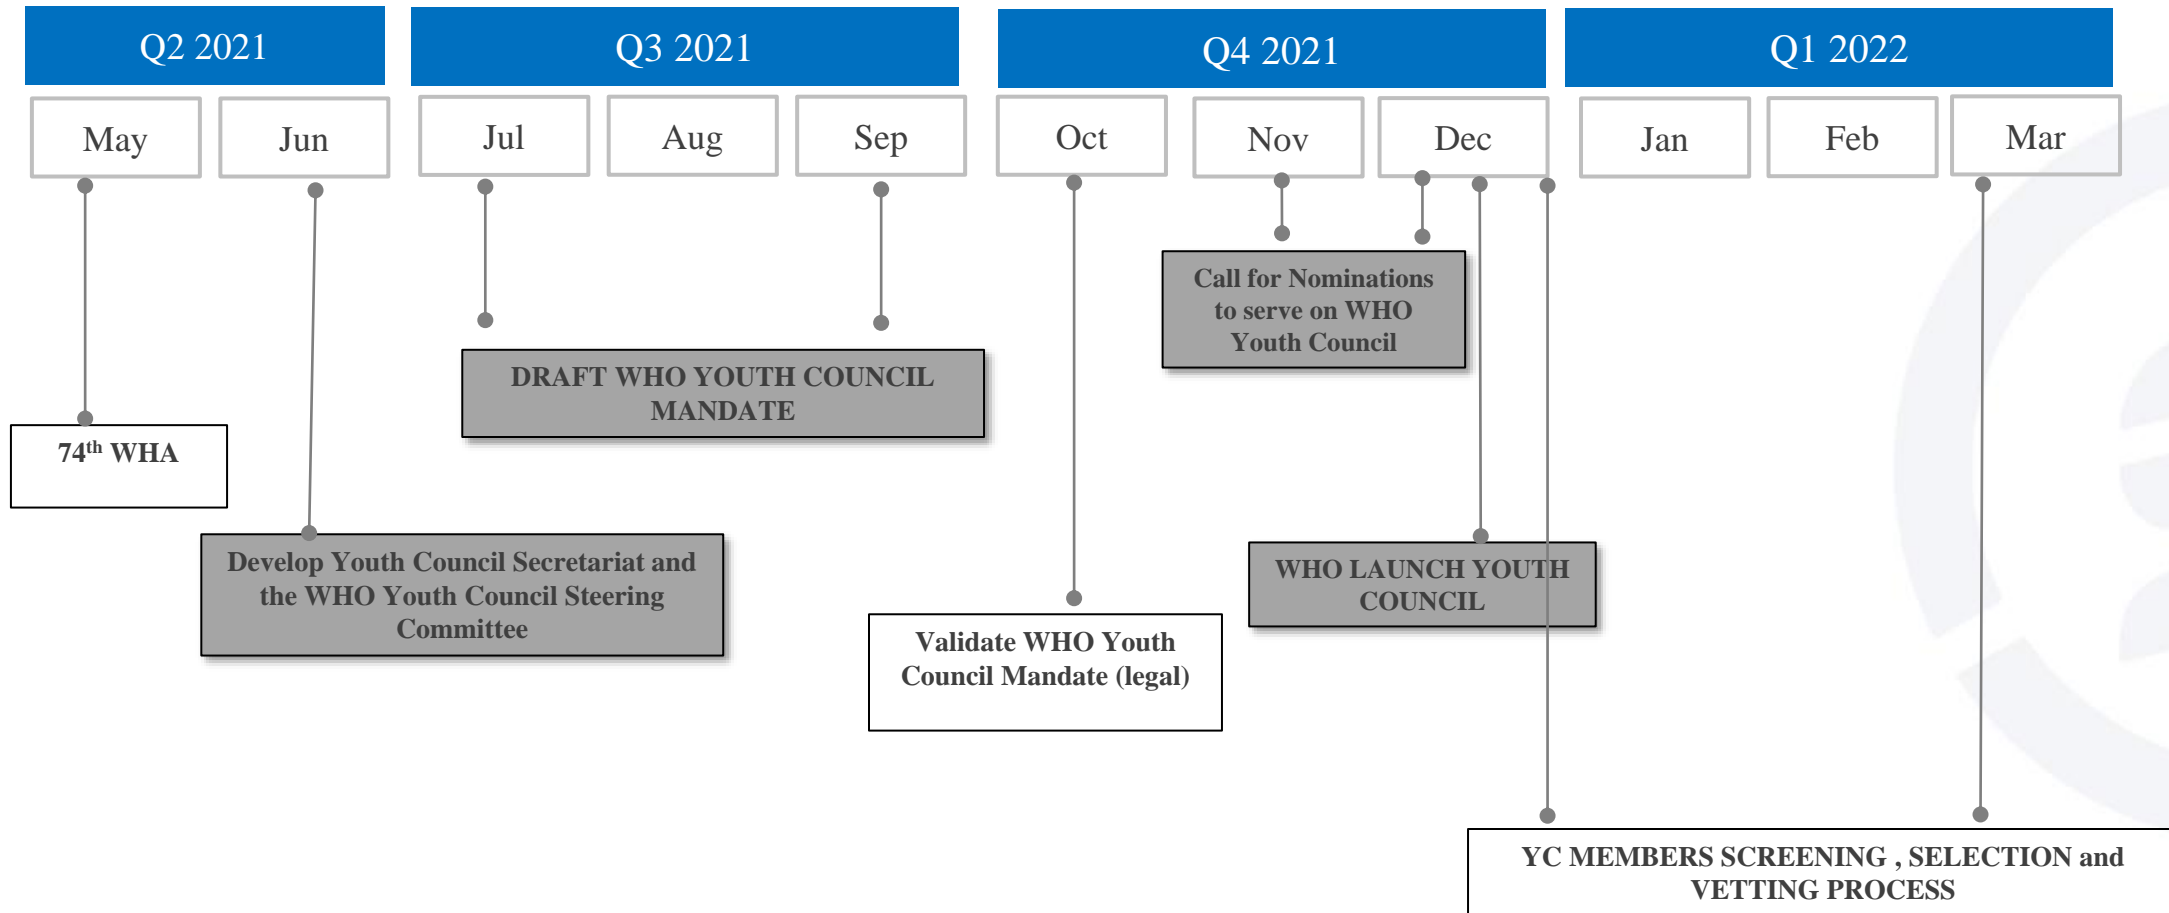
Q2 2021

Q3 2021

Q4 2021

Q1 2022

May

Jun

Jul

Aug

Sep

Oct

Nov

Dec

Jan

Feb

Mar

Call for Nominations to serve on WHO Youth Council

DRAFT WHO YOUTH COUNCIL MANDATE

$74^{th}$ WHA

Develop Youth Council Secretariat and the WHO Youth Council Steering Committee

WHO LAUNCH YOUTH COUNCIL

Validate WHO Youth Council Mandate (legal)

YC MEMBERS SCREENING , SELECTION and VETTING PROCESS